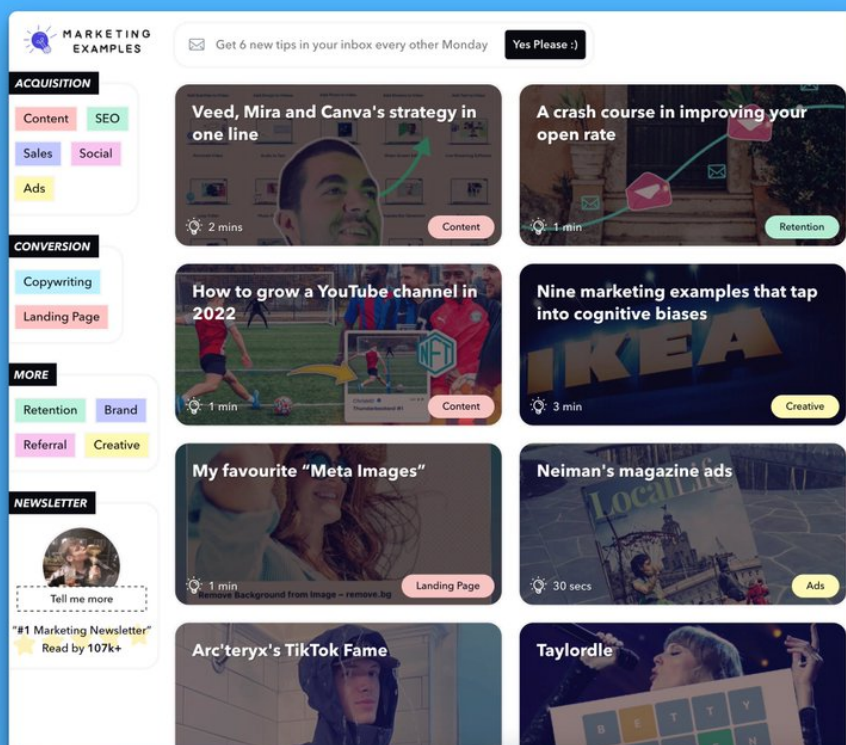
MARKETING EXAMPLES

Get 6 new tips in your inbox every other Monday

Yes Please :)

ACQUISITION

Content
SEO
Sales
Social
Ads

CONVERSION

Copywriting
Landing Page

MORE

Retention
Brand
Referral
Creative

NEWSLETTER

Tell me more

"#1 Marketing Newsletter"
Read by 107k+

Veed, Mira and Canva's strategy in one line

2 mins
Content

A crash course in improving your open rate

1 min
Retention

How to grow a YouTube channel in 2022

1 min
Content

Nine marketing examples that tap into cognitive biases

IKEA

3 min
Creative

My favourite "Meta Images"

Remove Background from Image – remove.bg

1 min
Landing Page

Neiman's magazine ads

LocalLife

30 secs
Ads

Arc'teryx's TikTok Fame

Taylordle

BETTY